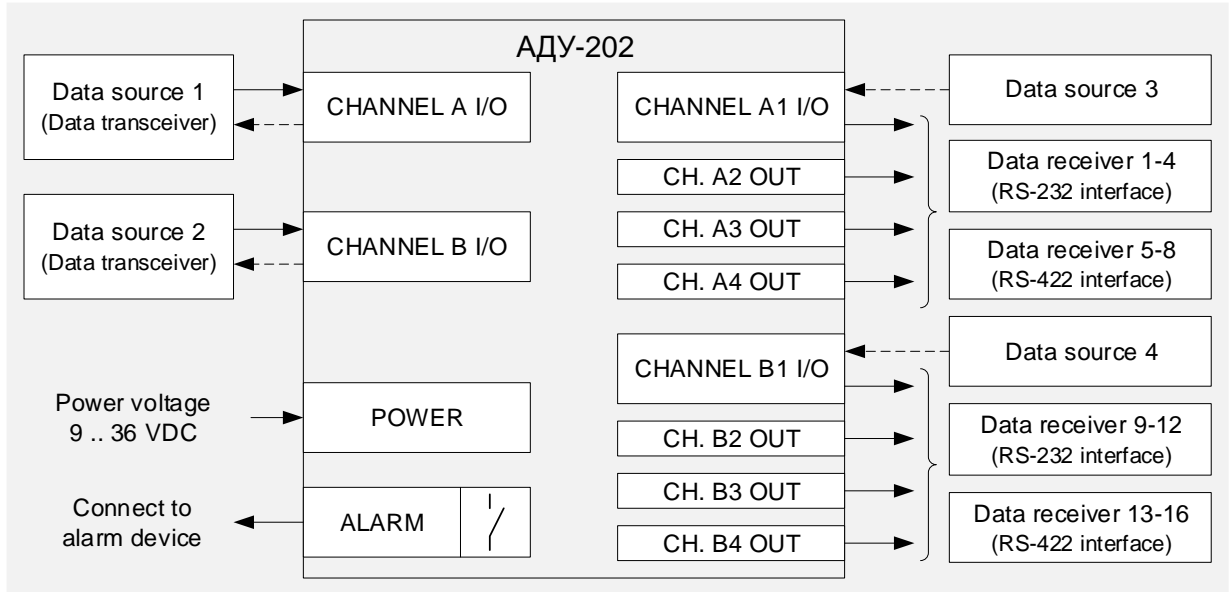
АДУ-202

Data source 1
(Data transceiver)

CHANNEL A I/O

Data source 2
(Data transceiver)

CHANNEL B I/O

Power voltage
9 .. 36 VDC

POWER

Connect to
alarm device

ALARM

CHANNEL A1 I/O

Data source 3

CH. A2 OUT

CH. A3 OUT

CH. A4 OUT

Data receiver 1-4
(RS-232 interface)

Data receiver 5-8
(RS-422 interface)

CHANNEL B1 I/O

Data source 4

CH. B2 OUT

CH. B3 OUT

CH. B4 OUT

Data receiver 9-12
(RS-232 interface)

Data receiver 13-16
(RS-422 interface)